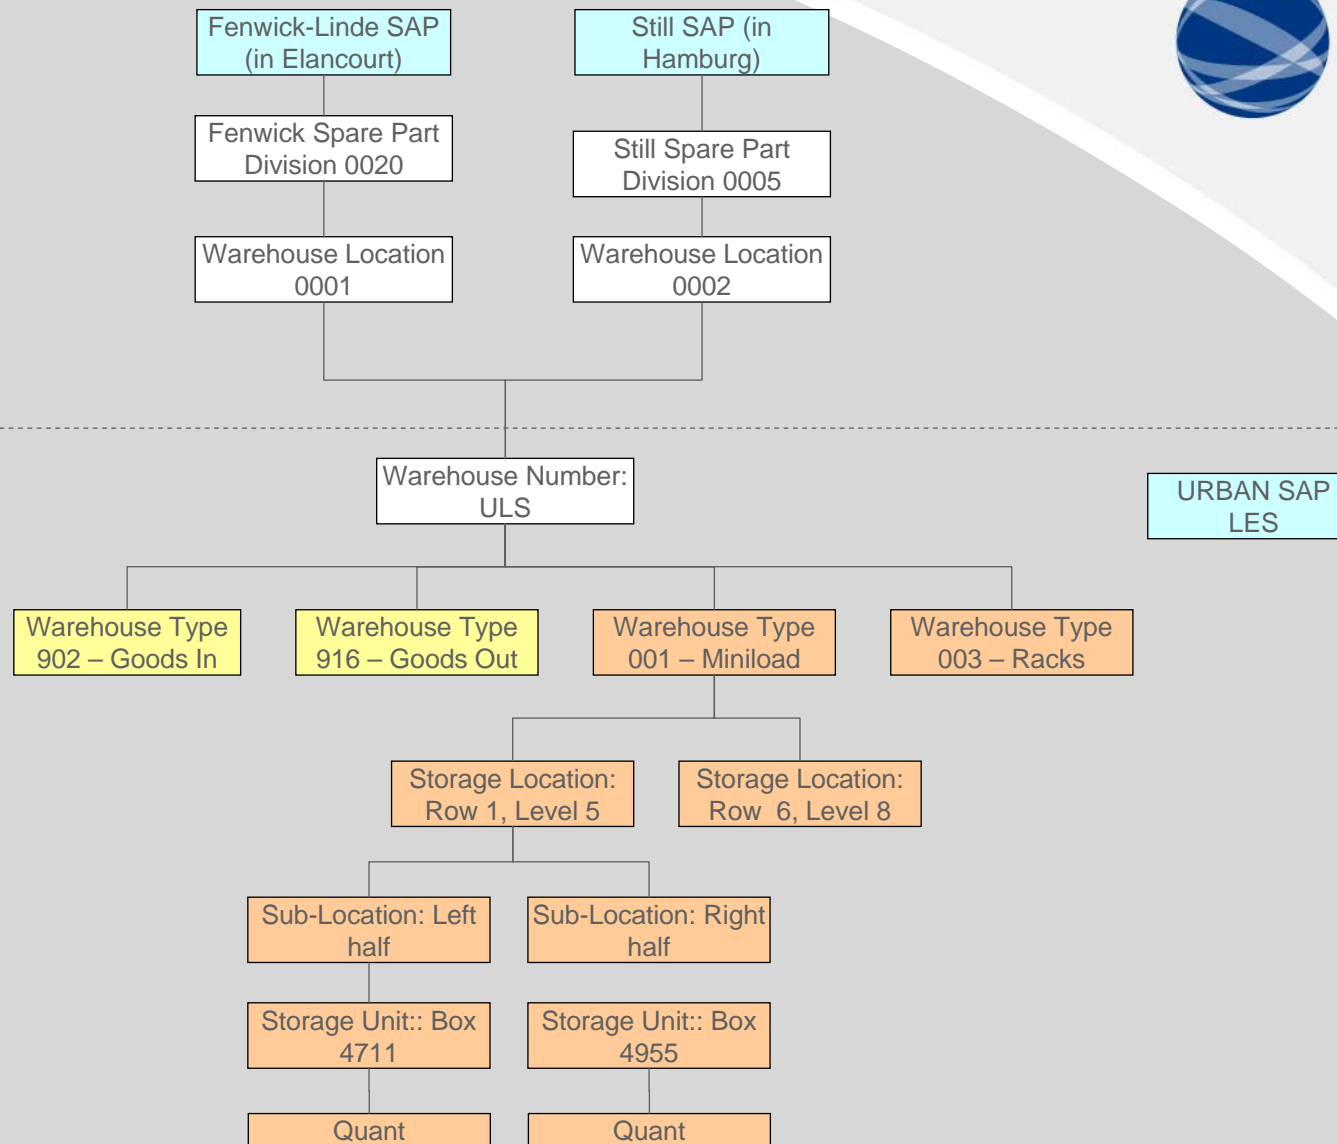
Fenwick-Linde SAP (in Elancourt)

Still SAP (in Hamburg)

Fenwick Spare Part Division 0020

Still Spare Part Division 0005

Warehouse Location 0001

Warehouse Location 0002

Warehouse Number: ULS

URBAN SAP LES

Warehouse Type 902 – Goods In

Warehouse Type 916 – Goods Out

Warehouse Type 001 – Miniload

Warehouse Type 003 – Racks

Storage Location: Row 1, Level 5

Storage Location: Row 6, Level 8

Sub-Location: Left half

Sub-Location: Right half

Storage Unit:: Box 4711

Storage Unit:: Box 4955

Quant

Quant